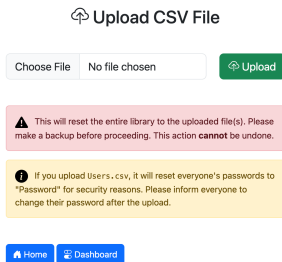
Upload CSV File

Choose File No file chosen

Upload

This will reset the entire library to the uploaded file(s). Please make a backup before proceeding. This action **cannot** be undone.

If you upload Users.csv, it will reset everyone's passwords to "Password" for security reasons. Please inform everyone to change their password after the upload.

Home Dashboard